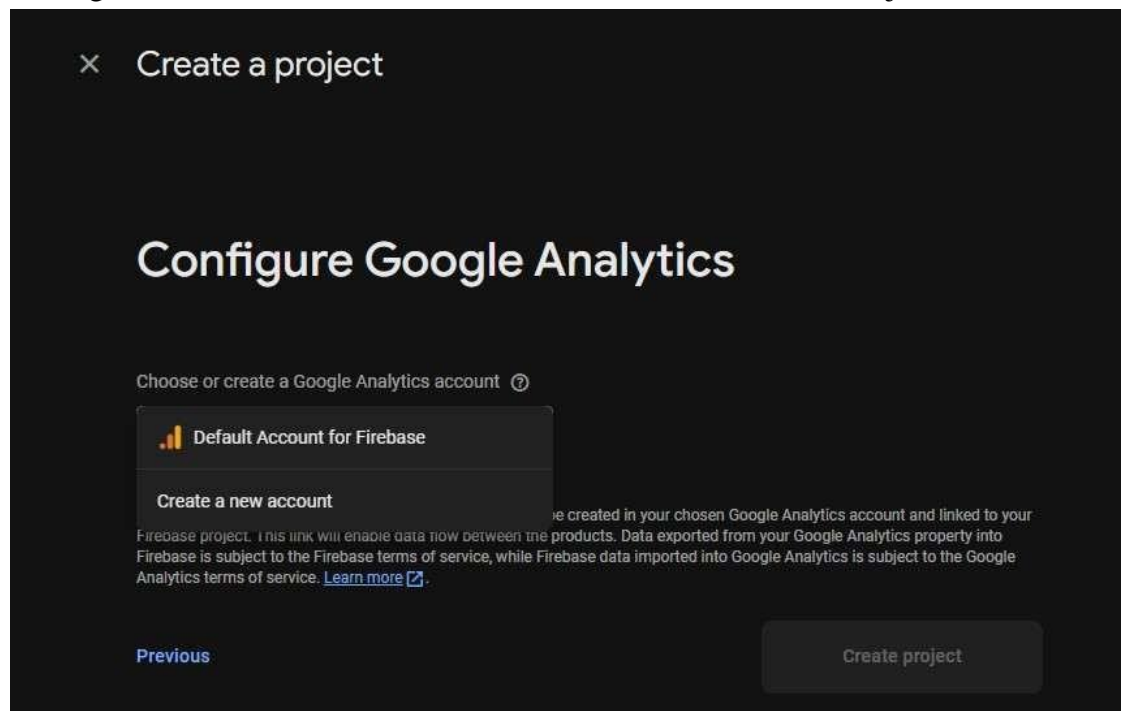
× Create a project

Configure Google Analytics

Choose or create a Google Analytics account ⓘ

Default Account for Firebase

Create a new account

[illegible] e created in your chosen Google Analytics account and linked to your Firebase project. This link will enable data flow between the products. Data exported from your Google Analytics property into Firebase is subject to the Firebase terms of service, while Firebase data imported into Google Analytics is subject to the Google Analytics terms of service. Learn more.

Previous

Create project